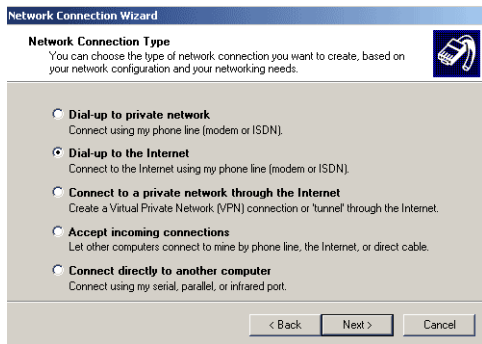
Network Connection Wizard

Network Connection Type
You can choose the type of network connection you want to create, based on your network configuration and your networking needs.

Dial-up to private network
Connect using my phone line (modem or ISDN).

Dial-up to the Internet
Connect to the Internet using my phone line (modem or ISDN).

Connect to a private network through the Internet
Create a Virtual Private Network (VPN) connection or 'tunnel' through the Internet.

Accept incoming connections
Let other computers connect to mine by phone line, the Internet, or direct cable.

Connect directly to another computer
Connect using my serial, parallel, or infrared port.

< Back
Next >
Cancel